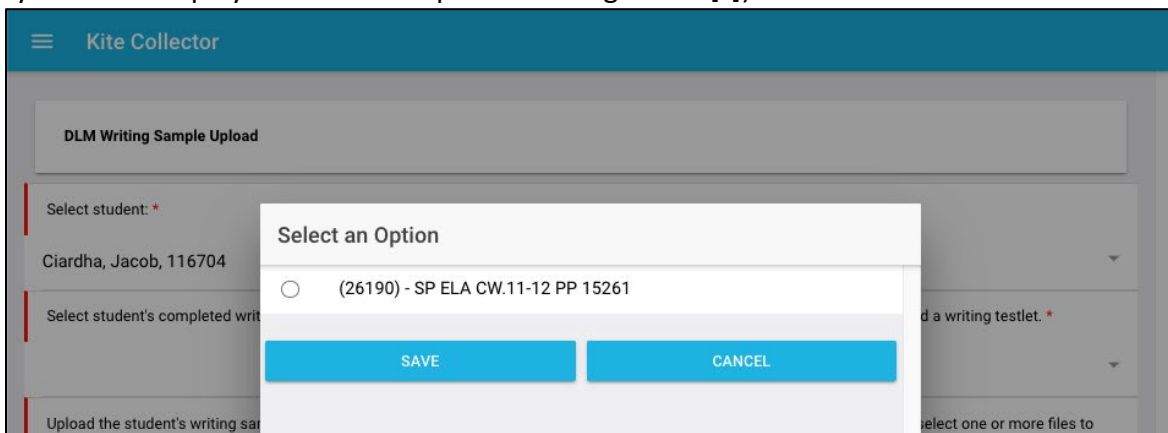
Kite Collector

DLM Writing Sample Upload

Select student: *

Ciardha, Jacob, 116704

Select student's completed wri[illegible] d a writing testlet. *

Upload the student's writing sa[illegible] elect one or more files to

Select an Option

(26190) - SP ELA CW.11-12 PP 15261

SAVE

CANCEL